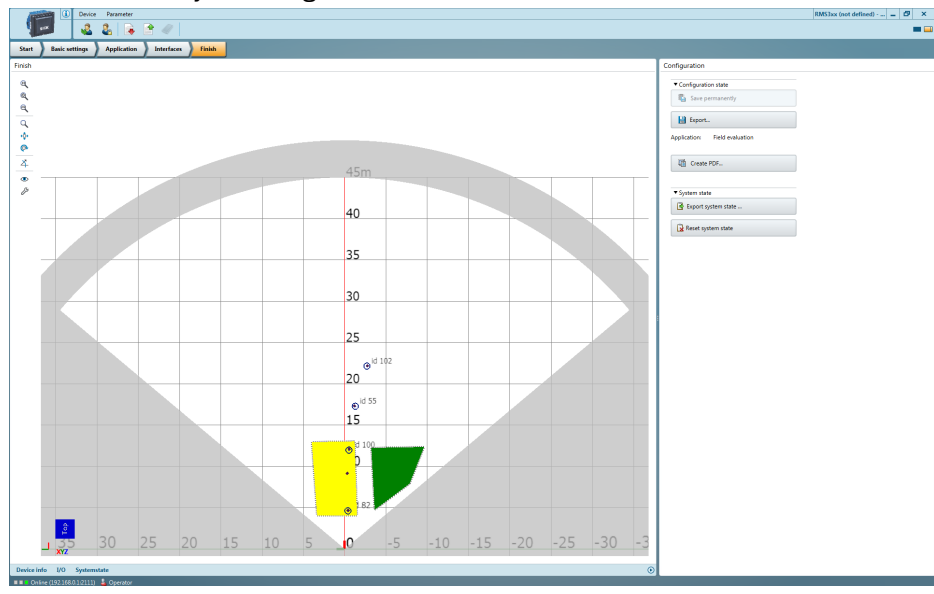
Device Parameter
RMS3xx (not defined) - ...
Start Basic settings Application Interfaces Finish
Finish
Configuration
▾ Configuration state
Save permanently
Export...
Application: Field evaluation
Create PDF...
▾ System state
Export system state ...
Reset system state
45m
40
35
30
25
id 102
20
id 55
15
id 100
10
182
Top
XYZ
35 30 25 20 15 10 5 0 -5 -10 -15 -20 -25 -30 -3
Device info I/O Systemstate
Online (192.168.0.1:2111) Operator